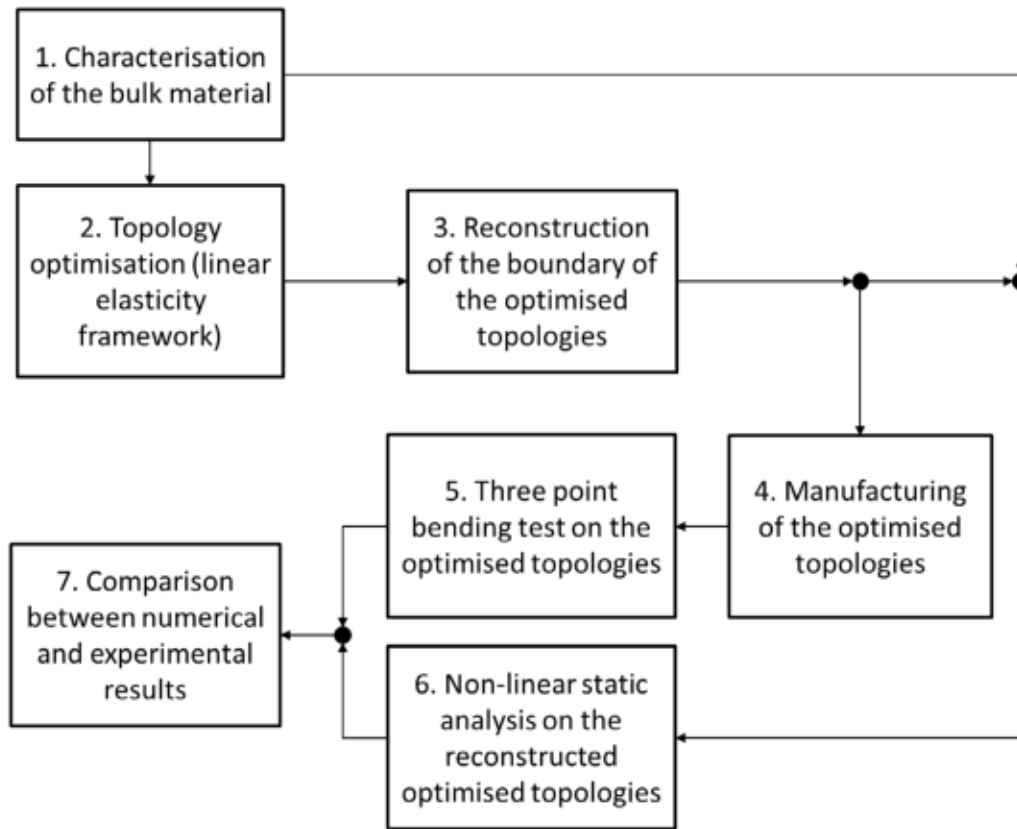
1. Characterisation of the bulk material

2. Topology optimisation (linear elasticity framework)

3. Reconstruction of the boundary of the optimised topologies

5. Three point bending test on the optimised topologies

4. Manufacturing of the optimised topologies

7. Comparison between numerical and experimental results

6. Non-linear static analysis on the reconstructed optimised topologies